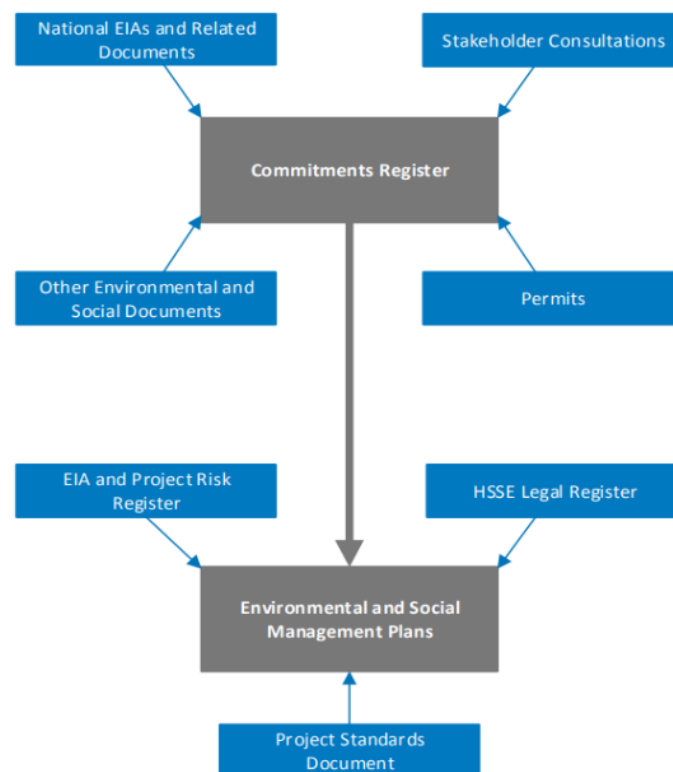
National EIAs and Related Documents

Stakeholder Consultations

Commitments Register

Other Environmental and Social Documents

Permits

EIA and Project Risk Register

HSSE Legal Register

Environmental and Social Management Plans

Project Standards Document